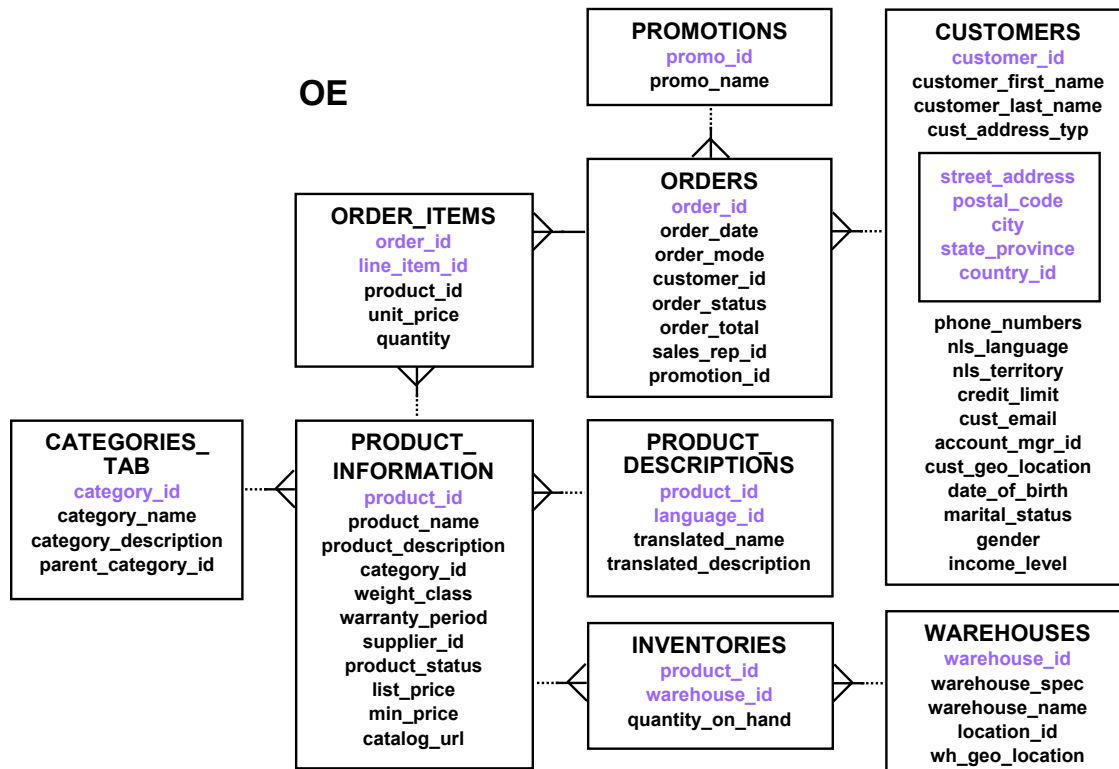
OE

PROMOTIONS
promo_id
promo_name

CUSTOMERS
customer_id
customer_first_name
customer_last_name
cust_address_typ
street_address
postal_code
city
state_province
country_id
phone_numbers
nls_language
nls_territory
credit_limit
cust_email
account_mgr_id
cust_geo_location
date_of_birth
marital_status
gender
income_level

ORDER_ITEMS
order_id
line_item_id
product_id
unit_price
quantity

ORDERS
order_id
order_date
order_mode
customer_id
order_status
order_total
sales_rep_id
promotion_id

CATEGORIES_ TAB
category_id
category_name
category_description
parent_category_id

PRODUCT_ INFORMATION
product_id
product_name
product_description
category_id
weight_class
warranty_period
supplier_id
product_status
list_price
min_price
catalog_url

PRODUCT_ DESCRIPTIONS
product_id
language_id
translated_name
translated_description

INVENTORIES
product_id
warehouse_id
quantity_on_hand

WAREHOUSES
warehouse_id
warehouse_spec
warehouse_name
location_id
wh_geo_location